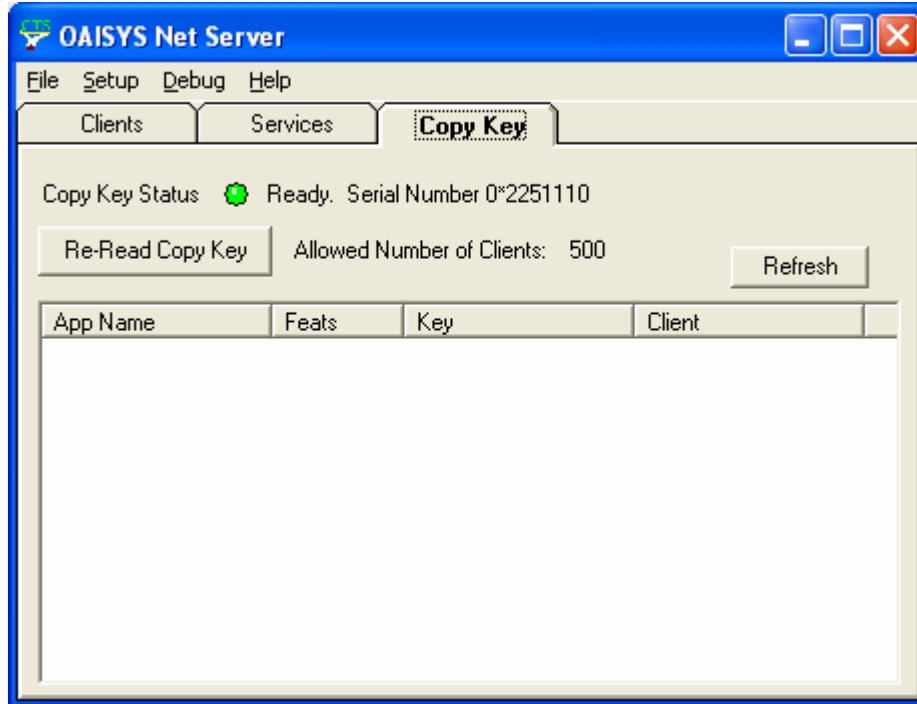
CTS OAISYS Net Server

File Setup Debug Help

Clients | Services | Copy Key

Copy Key Status Ready. Serial Number 0*2251110

Re-Read Copy Key | Allowed Number of Clients: 500 | Refresh

| App Name | Feats | Key | Client |
|---|---|---|---|